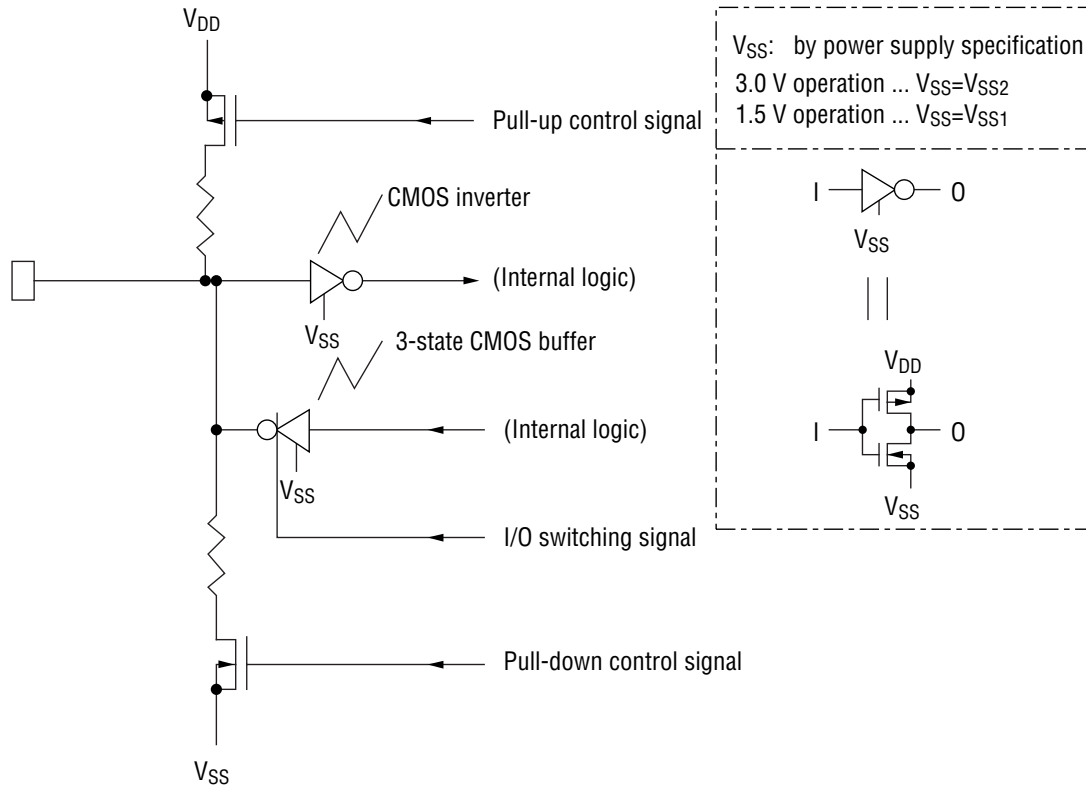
$V_{DD}$

Pull-up control signal

CMOS inverter

(Internal logic)

$V_{SS}$

3-state CMOS buffer

(Internal logic)

$V_{SS}$

I/O switching signal

Pull-down control signal

$V_{SS}$

$V_{SS}$: by power supply specification
3.0 V operation ... $V_{SS}$=$V_{SS2}$
1.5 V operation ... $V_{SS}$=$V_{SS1}$

I O

$V_{SS}$

||

$V_{DD}$

I O

$V_{SS}$